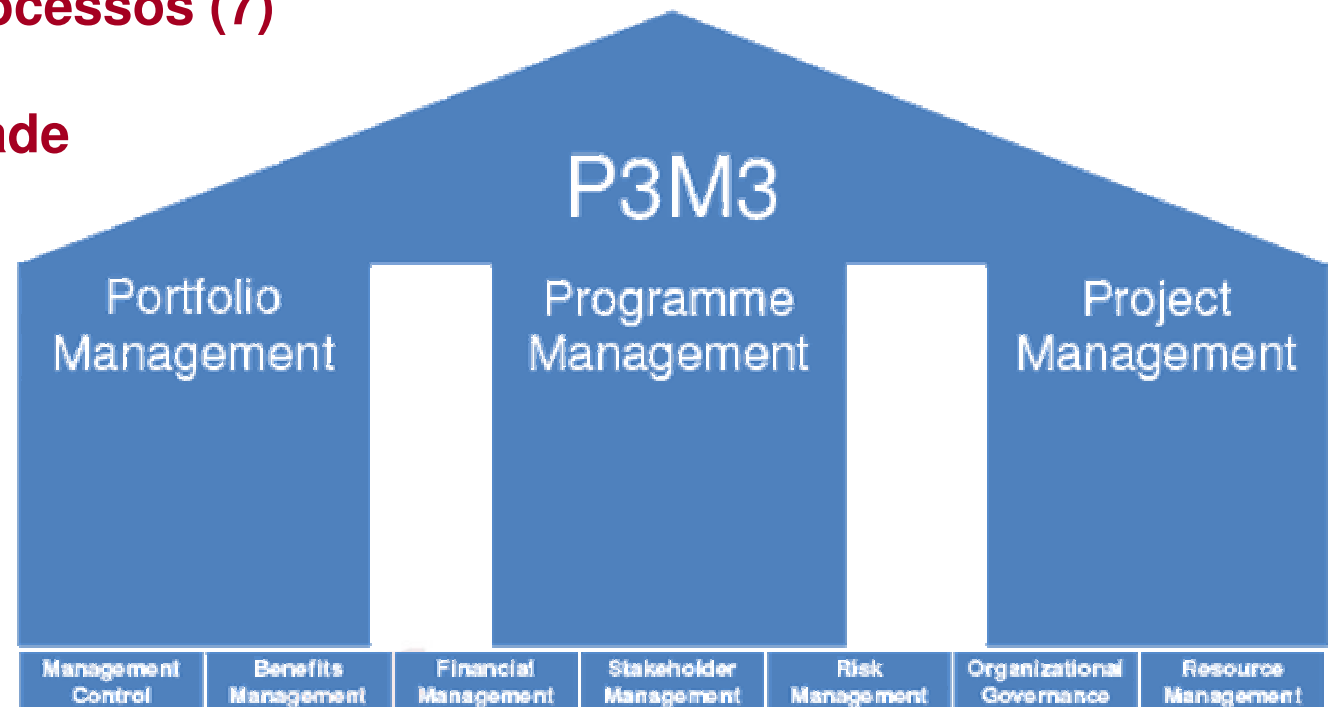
ocessos (7)

nde

P3M3

Portfolio Management

Programme Management

Project Management

| Management Control | Benefits Management | Financial Management | Stakeholder Management | Risk Management | Organizational Governance | Resource Management |
|---|---|---|---|---|---|---|